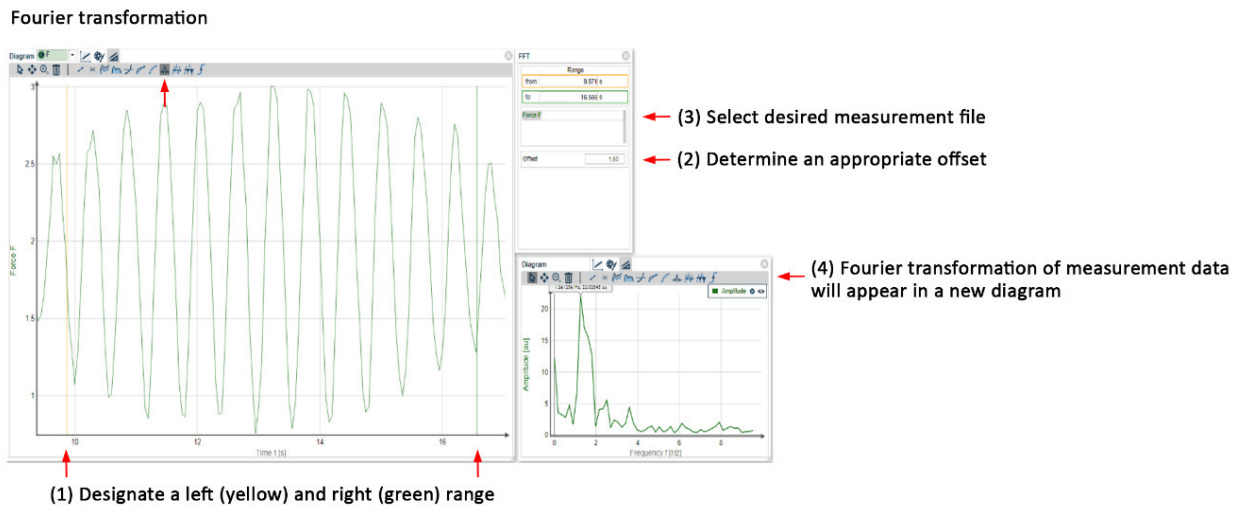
Fourier transformation

Diagram F

3

2.5

2

1.5

1

Force F

10

12

14

16

Time t [s]

FFT

Range

from 9.876 s

to 16.566 s

Force F

Offset 1.80

(3) Select desired measurement file

(2) Determine an appropriate offset

Diagram

Amplitude

20

15

10

5

0

Amplitude [au]

0

2

4

6

8

Frequency f [Hz]

(4) Fourier transformation of measurement data will appear in a new diagram

(1) Designate a left (yellow) and right (green) range